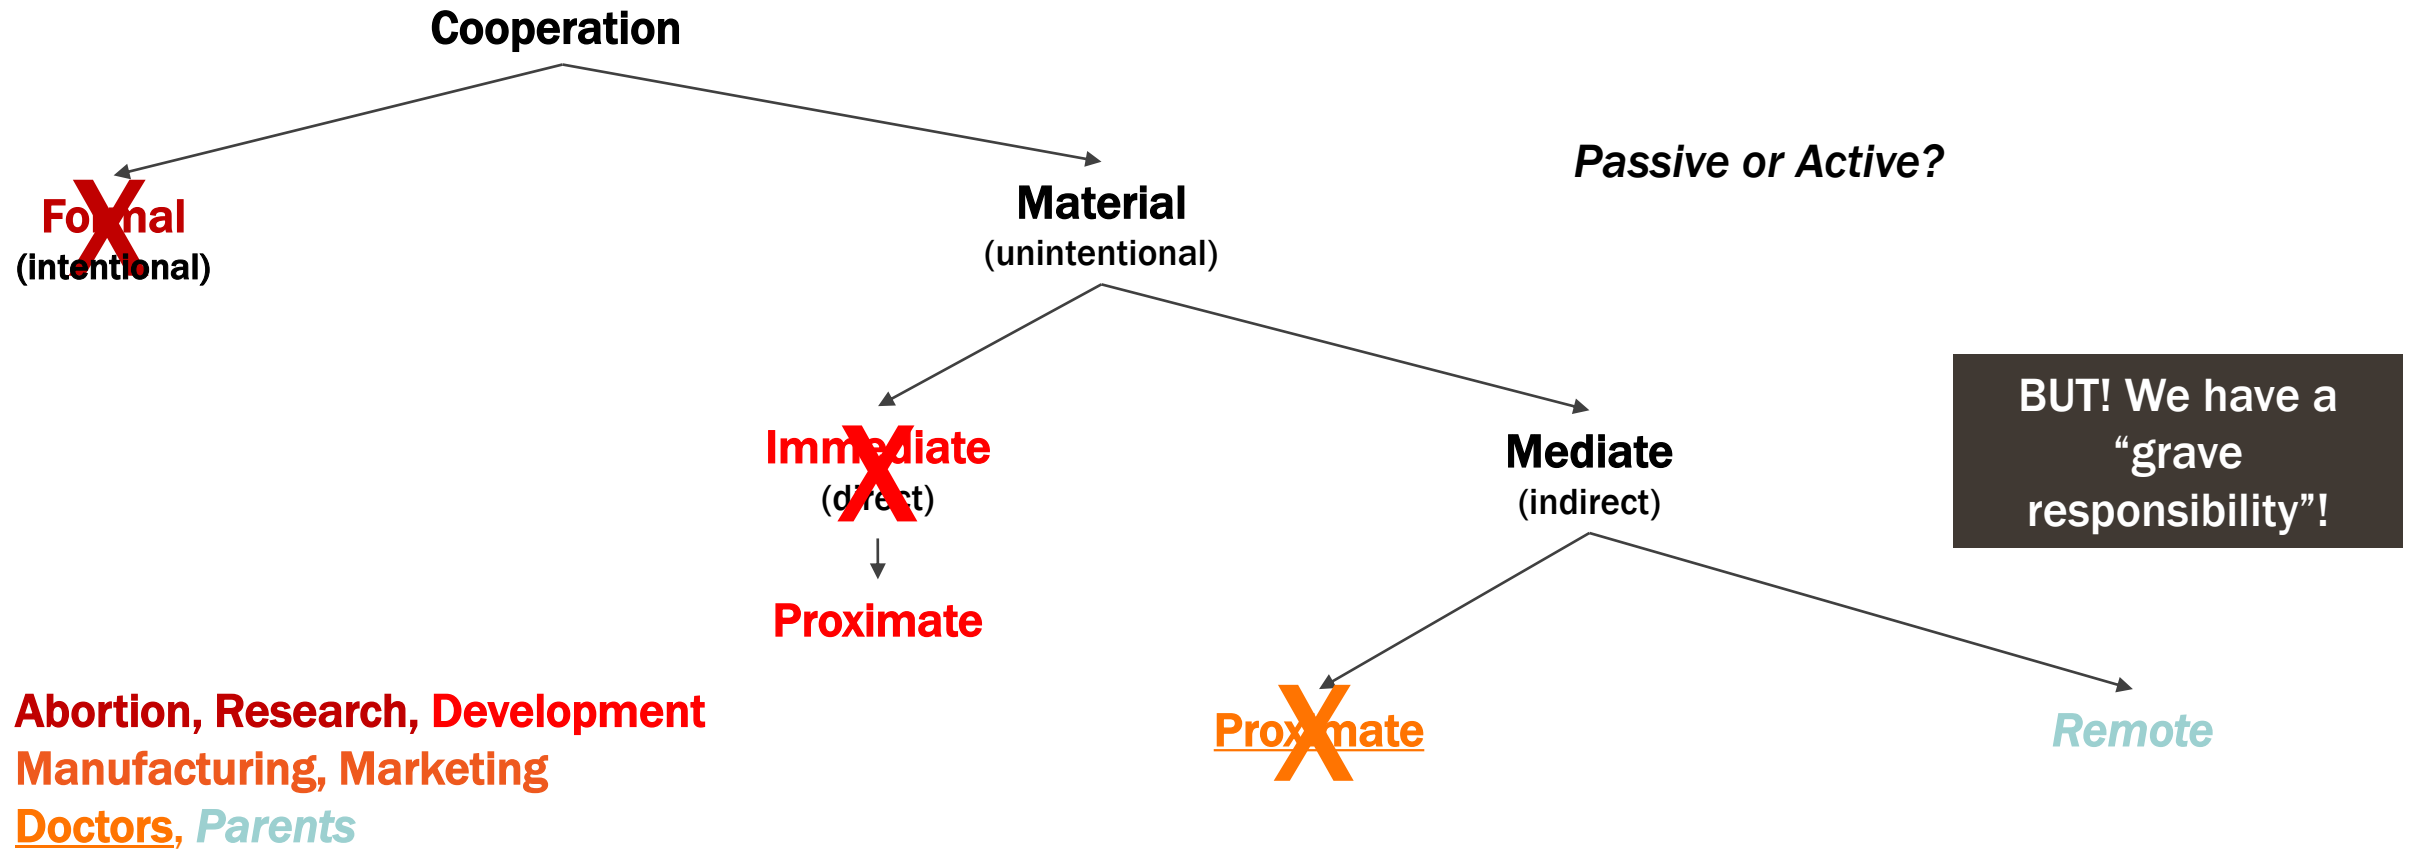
Cooperation

Formal
(intentional)

Material
(unintentional)

Passive or Active?

Immediate
(direct)

Proximate

Mediate
(indirect)

BUT! We have a "grave responsibility"!

Proximate

Remote

Abortion, Research, Development
Manufacturing, Marketing
Doctors, Parents